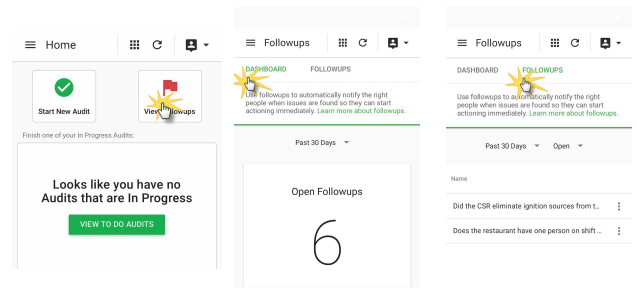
Home

Start New Audit

View Followups

Finish one of your In Progress Audits:

Looks like you have no Audits that are In Progress

VIEW TO DO AUDITS

Followups

DASHBOARD FOLLOWUPS

Use followups to automatically notify the right people when issues are found so they can start actioning immediately. Learn more about followups.

Past 30 Days

Open Followups

6

Followups

DASHBOARD FOLLOWUPS

Use followups to automatically notify the right people when issues are found so they can start actioning immediately. Learn more about followups.

Past 30 Days Open

Name

Did the CSR eliminate ignition sources from t...

Does the restaurant have one person on shift ...